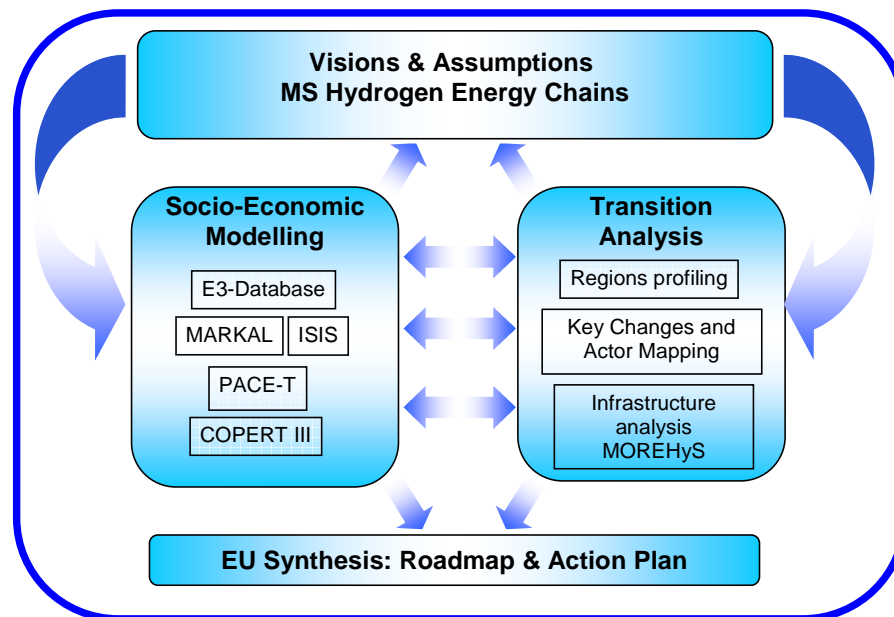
Visions & Assumptions
MS Hydrogen Energy Chains

Socio-Economic Modelling

E3-Database

MARKAL

ISIS

PACE-T

COPERT III

Transition Analysis

Regions profiling

Key Changes and Actor Mapping

Infrastructure analysis MOREHyS

EU Synthesis: Roadmap & Action Plan